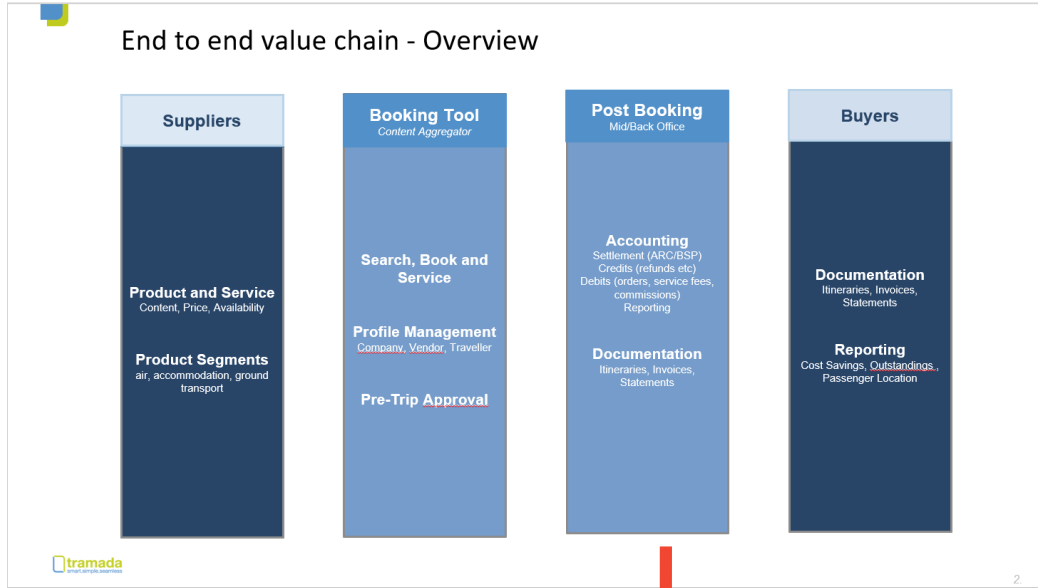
End to end value chain - Overview

Suppliers

Product and Service
Content, Price, Availability

Product Segments
air, accommodation, ground transport

Booking Tool
Content Aggregator

Search, Book and Service

Profile Management
Company, Vendor, Traveller

Pre-Trip Approval

Post Booking
Mid/Back Office

Accounting
Settlement (ARC/BSP)
Credits (refunds etc)
Debits (orders, service fees, commissions)
Reporting

Documentation
Itineraries, Invoices, Statements

Buyers

Documentation
Itineraries, Invoices, Statements

Reporting
Cost Savings, Outstandings , Passenger Location

tramada
smart.simple.seamless

2